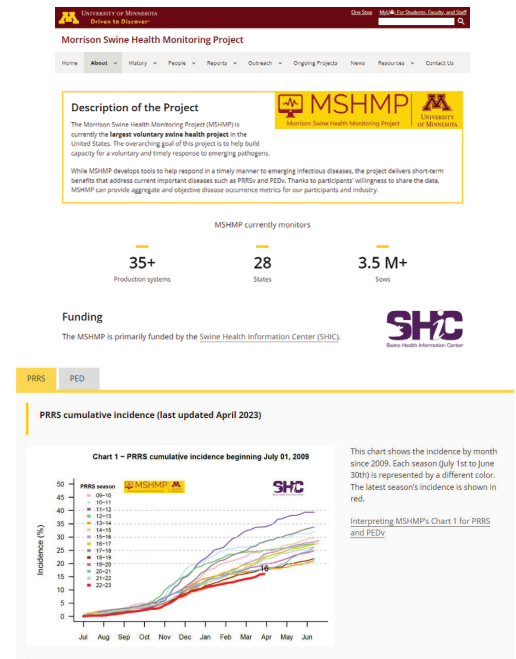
University of Minnesota
Driven to Discover®

One Stop MyU: For Students, Faculty, and Staff

Morrison Swine Health Monitoring Project

Home About History People Reports Outreach Ongoing Projects News Resources Contact Us

Description of the Project

MSHMP
Morrison Swine Health Monitoring Project
University of Minnesota

The Morrison Swine Health Monitoring Project (MSHMP) is currently the largest voluntary swine health project in the United States. The overarching goal of this project is to help build capacity for a voluntary and timely response to emerging pathogens.

While MSHMP develops tools to help respond in a timely manner to emerging infectious diseases, the project delivers short-term benefits that address current important diseases such as PRRSv and PEDv. Thanks to participants' willingness to share the data, MSHMP can provide aggregate and objective disease occurrence metrics for our participants and industry.

MSHMP currently monitors

35+
Production systems

28
States

3.5 M+
Sows

Funding

The MSHMP is primarily funded by the Swine Health Information Center (SHIC).

SHIC
Swine Health Information Center

PRRS PED

PRRS cumulative incidence (last updated April 2023)

Chart 1 – PRRS cumulative incidence beginning July 01, 2009

MSHMP
SHIC

PRRS season
09–10
10–11
11–12
12–13
13–14
14–15
15–16
16–17
17–18
18–19
19–20
20–21
21–22
22–23

Incidence (%)
50
45
40
35
30
25
20
15
10
5
0

16

Jul Aug Sep Oct Nov Dec Jan Feb Mar Apr May Jun

This chart shows the incidence by month since 2009. Each season (July 1st to June 30th) is represented by a different color. The latest season's incidence is shown in red.

Interpreting MSHMP's Chart 1 for PRRS and PEDv